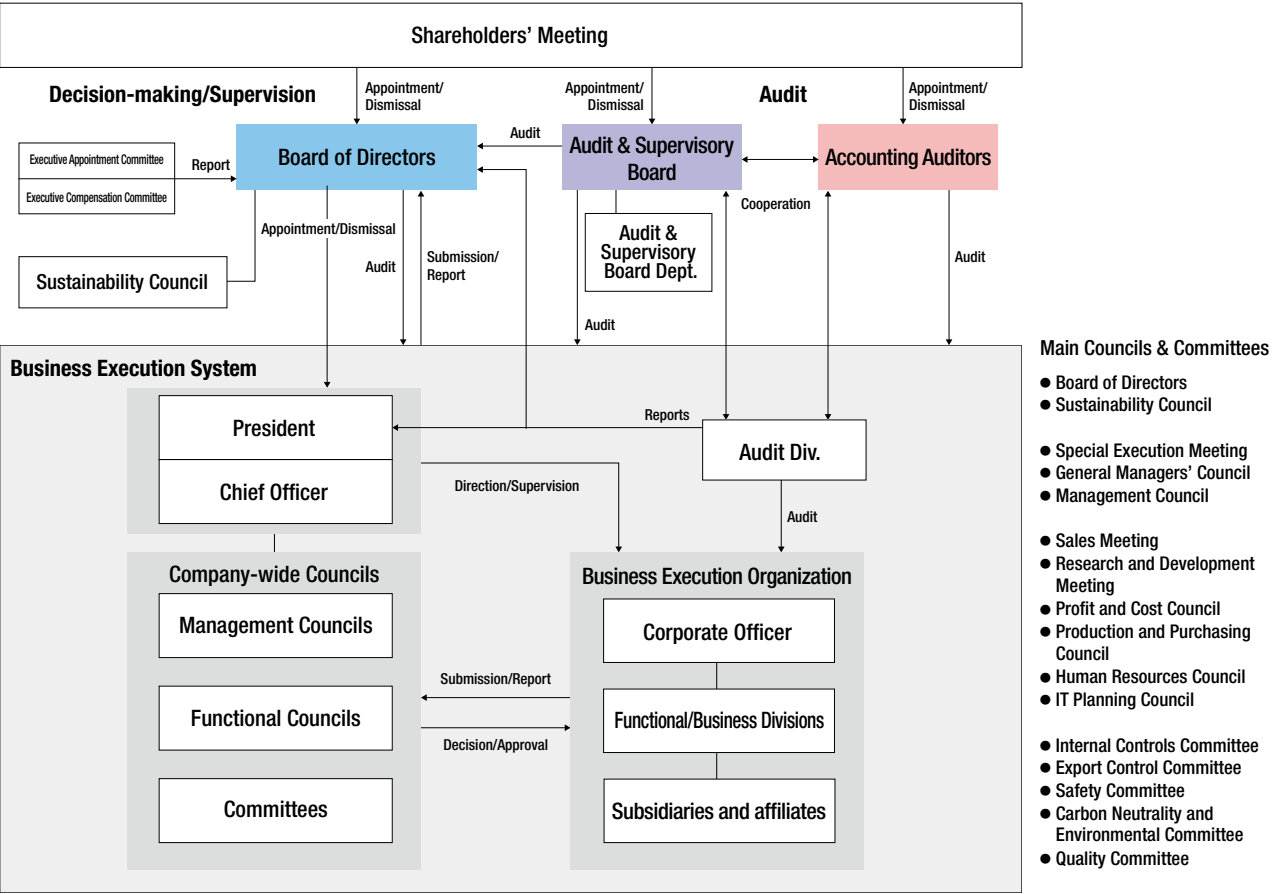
Shareholders' Meeting

Decision-making/Supervision

Appointment/ Dismissal

Appointment/ Dismissal

Audit

Appointment/ Dismissal

Executive Appointment Committee

Executive Compensation Committee

Report

Board of Directors

Audit

Audit & Supervisory Board

Accounting Auditors

Appointment/Dismissal

Cooperation

Audit & Supervisory Board Dept.

Sustainability Council

Audit

Submission/ Report

Audit

Audit

Business Execution System

President

Chief Officer

Reports

Audit Div.

Direction/Supervision

Audit

Company-wide Councils

Management Councils

Functional Councils

Committees

Business Execution Organization

Corporate Officer

Functional/Business Divisions

Subsidiaries and affiliates

Submission/Report

Decision/Approval

Main Councils & Committees

● Board of Directors
● Sustainability Council

● Special Execution Meeting
● General Managers' Council
● Management Council

● Sales Meeting
● Research and Development Meeting
● Profit and Cost Council
● Production and Purchasing Council
● Human Resources Council
● IT Planning Council

● Internal Controls Committee
● Export Control Committee
● Safety Committee
● Carbon Neutrality and Environmental Committee
● Quality Committee